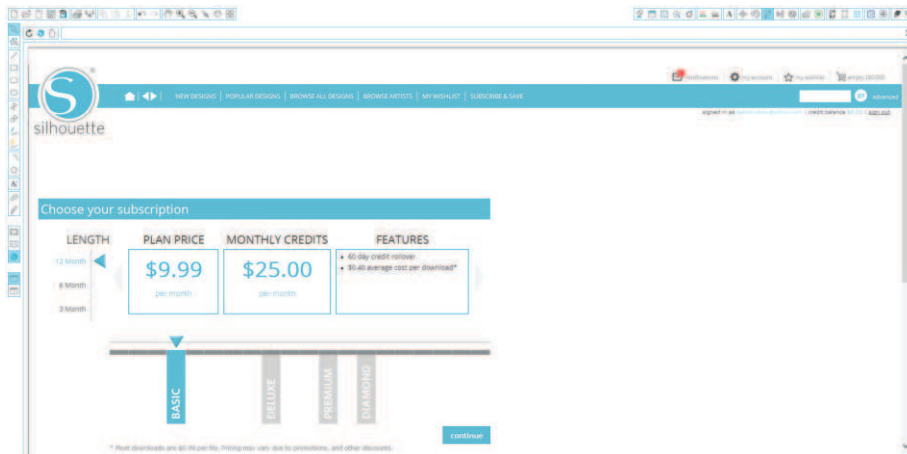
silhouette

NEW DESIGNS | POPULAR DESIGNS | BROWSE ALL DESIGNS | BROWSE ARTISTS | MY WISHLIST | SUBSCRIBE & SAVE

notifications | my account | my wishlist | empty ($0.00)

advanced

signed in as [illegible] | credit balance $0.00 | sign out

Choose your subscription

LENGTH

12 Month

6 Month

3 Month

PLAN PRICE

$9.99

per month

MONTHLY CREDITS

$25.00

per month

FEATURES

• 60 day credit rollover
• $0.40 average cost per download*

BASIC

DELUXE

PREMIUM

DIAMOND

continue

* Most downloads are $0.99 per file. Pricing may vary due to promotions, and other discounts.